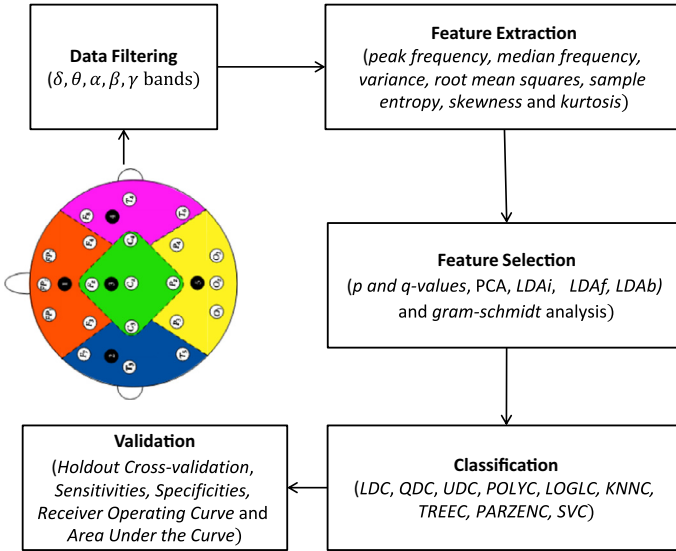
Data Filtering
($\delta, \theta, \alpha, \beta, \gamma$ bands)

Feature Extraction
(peak frequency, median frequency, variance, root mean squares, sample entropy, skewness and kurtosis)

Feature Selection
(p and q-values, PCA, LDAi, LDAf, LDAb) and gram-schmidt analysis)

Classification
(LDC, QDC, UDC, POLYC, LOGLC, KNNC, TREEC, PARZENC, SVC)

Validation
(Holdout Cross-validation, Sensitivities, Specificities, Receiver Operating Curve and Area Under the Curve)